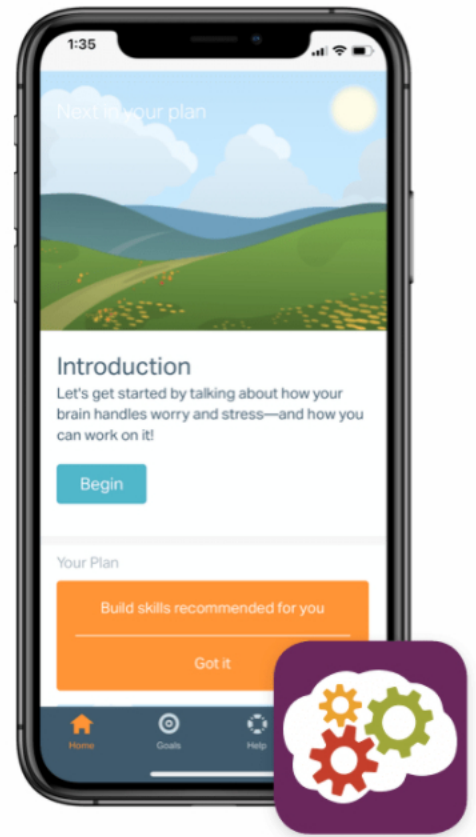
1:35

Next in your plan

Introduction

Let's get started by talking about how your brain handles worry and stress—and how you can work on it!

Begin

Your Plan

Build skills recommended for you

Got it

Home Goals Help